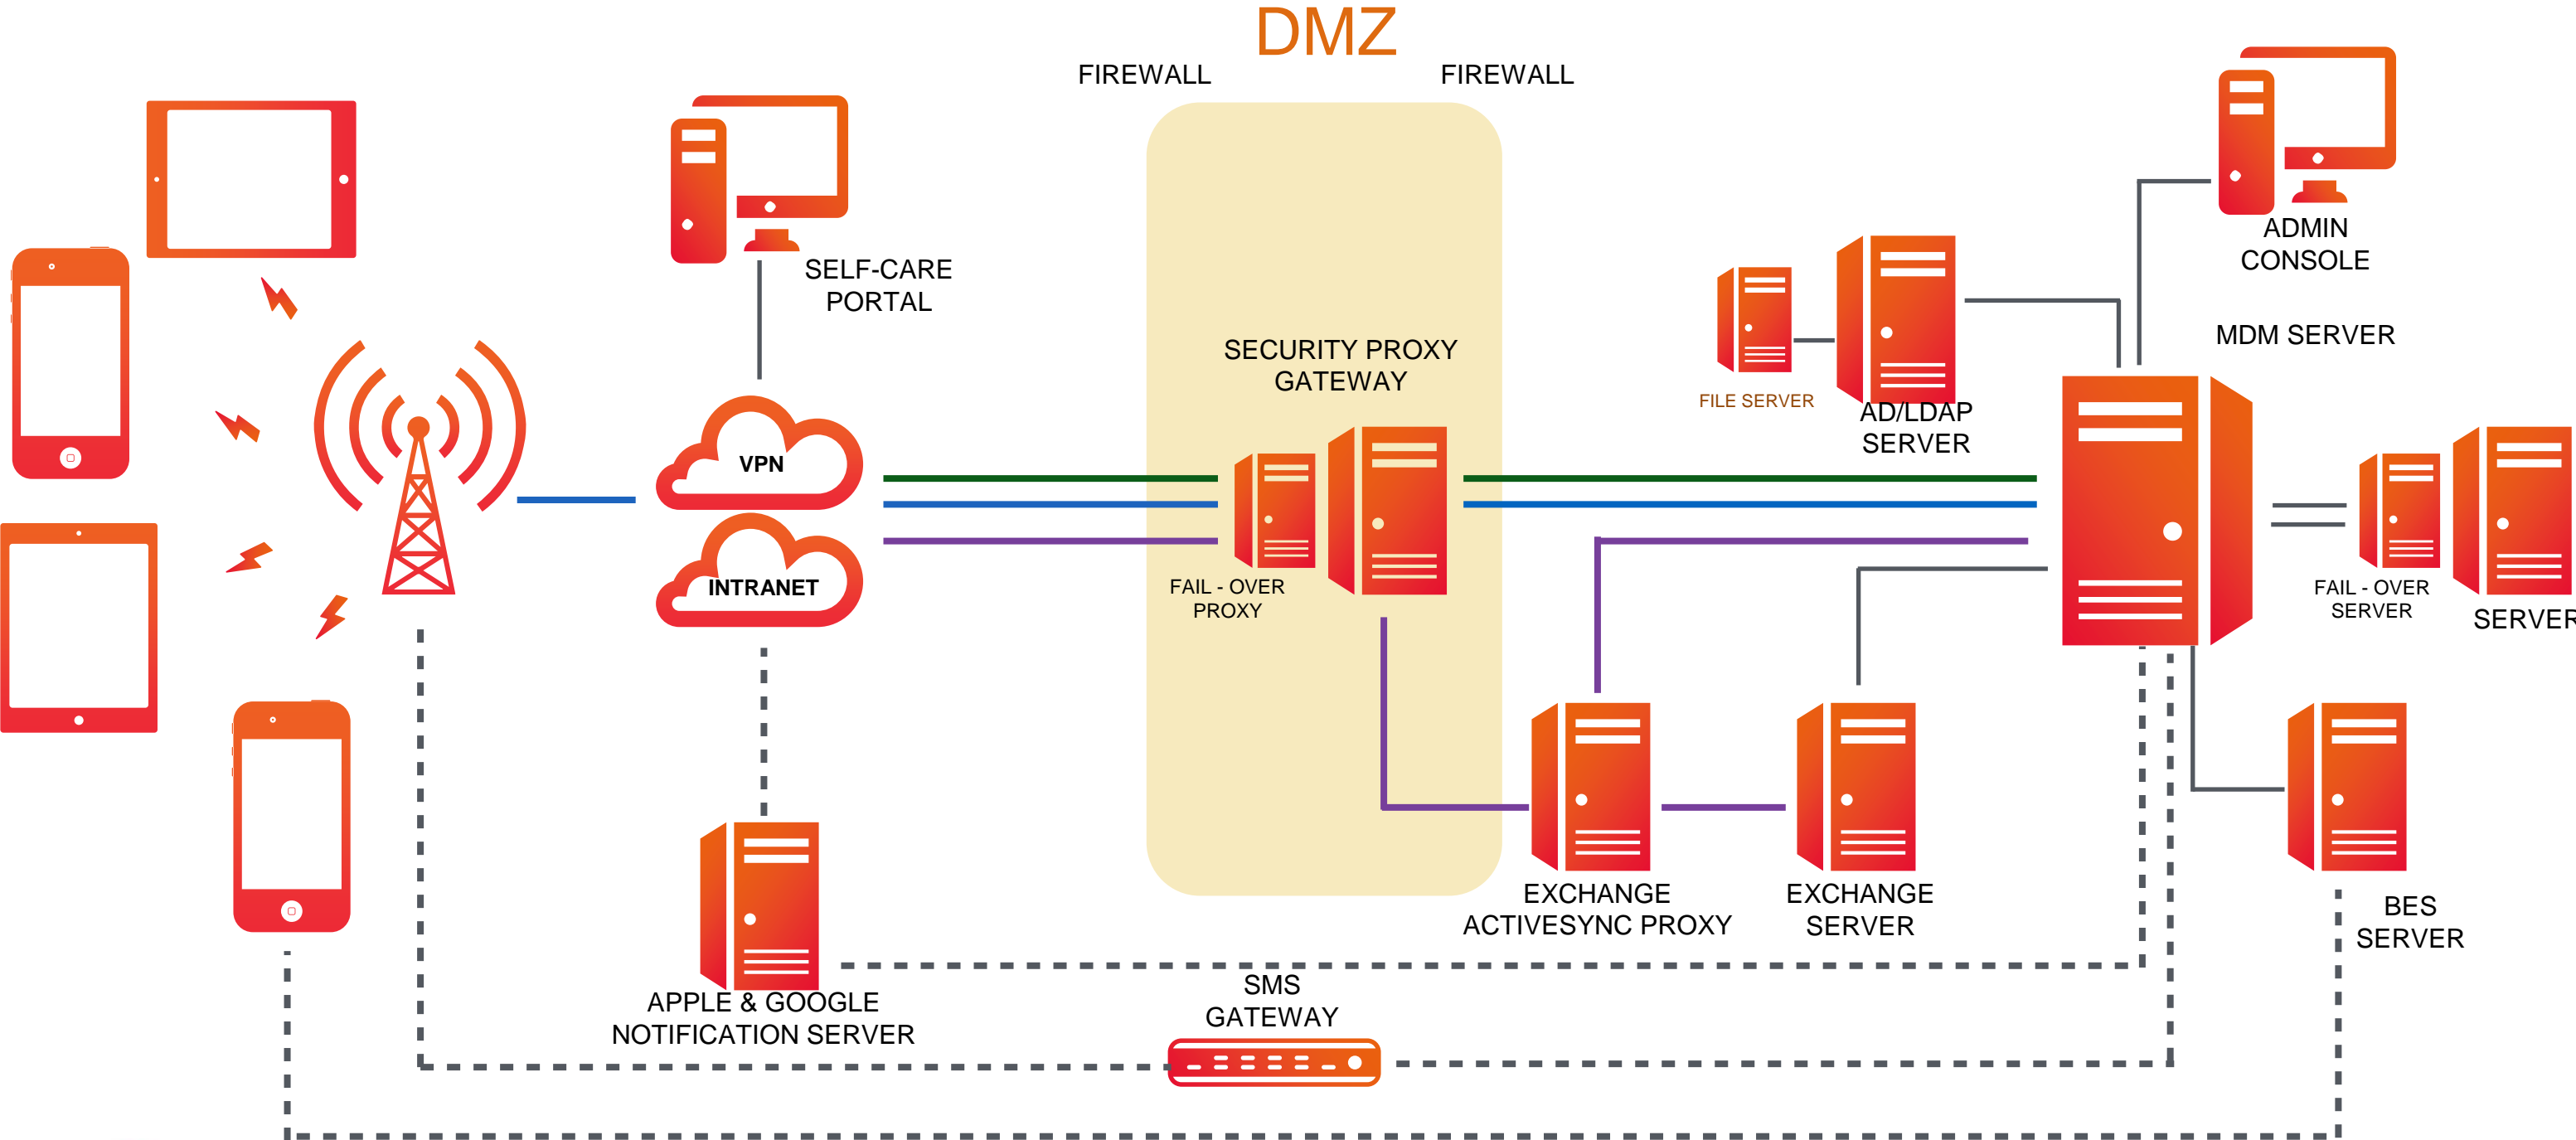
DMZ

FIREWALL

FIREWALL

SELF-CARE PORTAL

ADMIN CONSOLE

MDM SERVER

SECURITY PROXY GATEWAY

FILE SERVER

AD/LDAP SERVER

VPN

INTRANET

FAIL - OVER PROXY

FAIL - OVER SERVER

SERVER

EXCHANGE ACTIVESYNC PROXY

EXCHANGE SERVER

BES SERVER

APPLE & GOOGLE NOTIFICATION SERVER

SMS GATEWAY